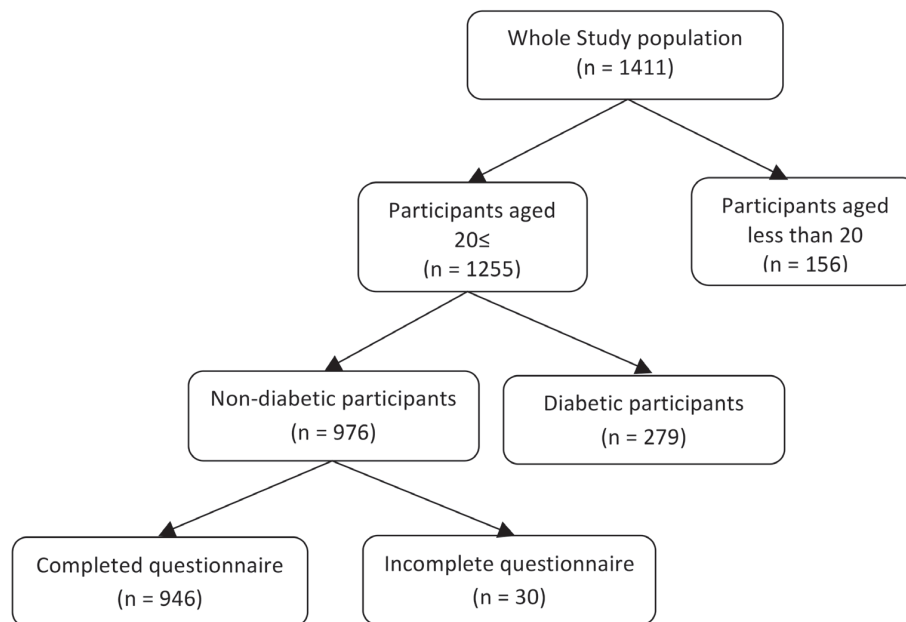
Whole Study population
(n = 1411)

Participants aged
20≤
(n = 1255)

Participants aged
less than 20
(n = 156)

Non-diabetic participants
(n = 976)

Diabetic participants
(n = 279)

Completed questionnaire
(n = 946)

Incomplete questionnaire
(n = 30)